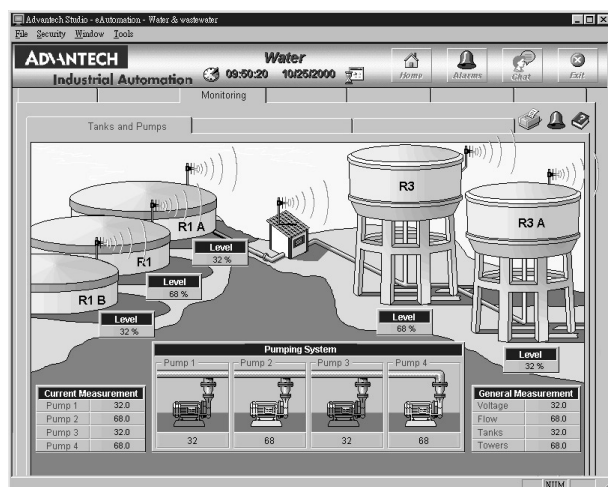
Advantech Studio - eAutomation - Water & wastewater

File Security Window Tools

ADVANTECH

Industrial Automation

Water

09:50:20 10/25/2000

Home Alarms Chat Exit

Monitoring

Tanks and Pumps

R1 A

Level
32 %

R1

Level
68 %

R1 B

Level
32 %

R3

Level
68 %

R3 A

Level
32 %

Pumping System

Pump 1 Pump 2 Pump 3 Pump 4

32 68 32 68

| Current Measurement | |
|---|---|
| Pump 1 | 32.0 |
| Pump 2 | 68.0 |
| Pump 3 | 32.0 |
| Pump 4 | 68.0 |

| General Measurement | |
|---|---|
| Voltage | 32.0 |
| Flow | 68.0 |
| Tanks | 32.0 |
| Towers | 68.0 |

NUM